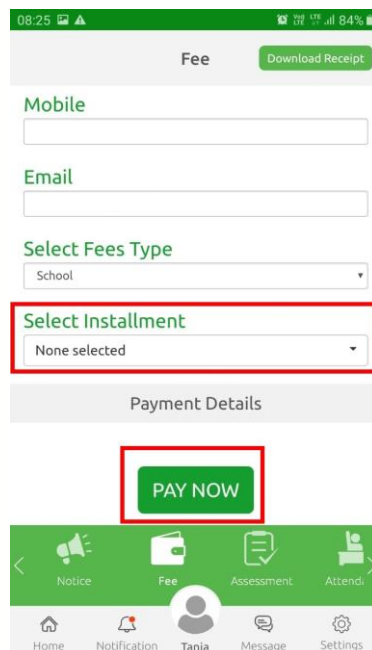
08:25 84%

Fee

Download Receipt

Mobile

Email

Select Fees Type

School

Select Installment

None selected

Payment Details

PAY NOW

Notice

Fee

Assessment

Attend

Home

Notification

Tania

Message

Settings